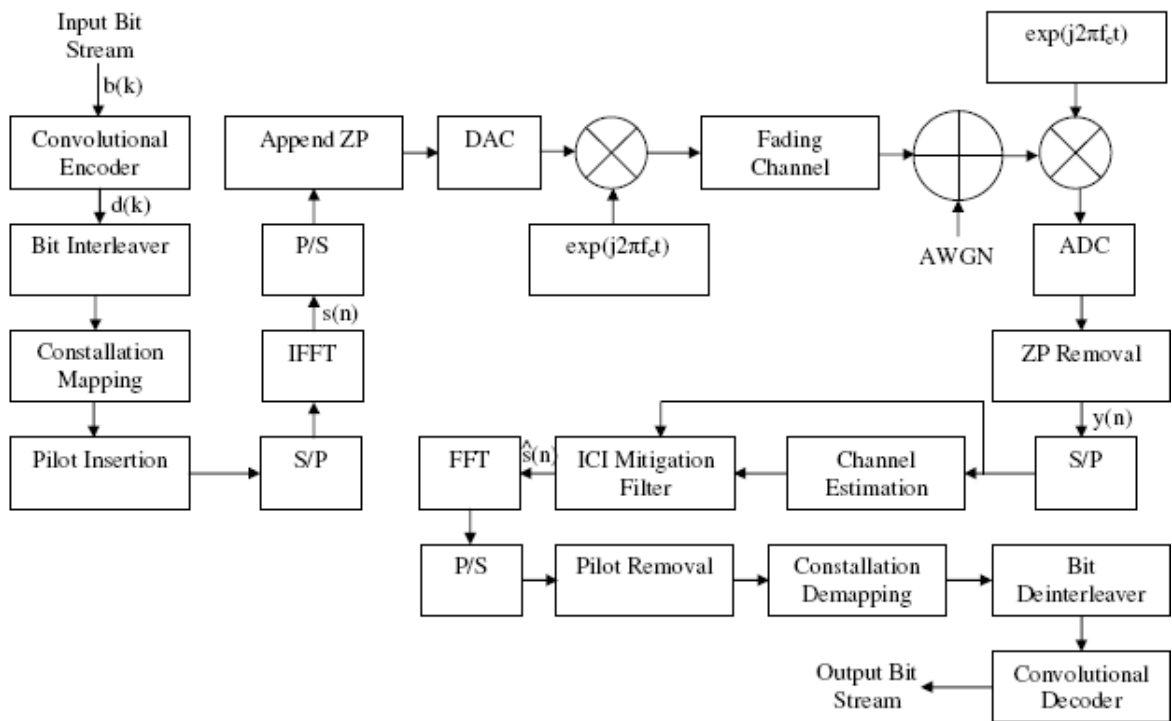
Input Bit Stream

b(k)

Convolutional Encoder

d(k)

Bit Interleaver

Constallation Mapping

Pilot Insertion

S/P

IFFT

s(n)

P/S

Append ZP

DAC

$\exp(j2\pi f_c t)$

Fading Channel

AWGN

$\exp(j2\pi f_c t)$

ADC

ZP Removal

y(n)

S/P

Channel Estimation

ICI Mitigation Filter

$\hat{s}(n)$

FFT

P/S

Pilot Removal

Constallation Demapping

Bit Deinterleaver

Convolutional Decoder

Output Bit Stream